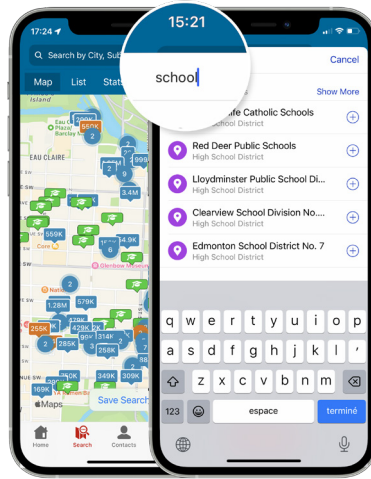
17:24

Search by City, Sub

Map List Stat

Island

EAU CLAIRE

Core

Glenbow Museum

Save Search

Maps

Home Search Contacts

15:21

school

Cancel

Show More

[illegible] Catholic Schools

Red Deer Public Schools
High School District

Lloydminster Public School Di...
High School District

Clearview School Division No....
High School District

Edmonton School District No. 7
High School District

q w e r t y u i o p
a s d f g h j k l '
z x c v b n m
123 espace terminé

299K
550K
2
3
999
4
3.4M
2
559K
4.9K
6
2
1.28M
579K
255K
429K
285K
314K
258K
349K
309K
169K
2